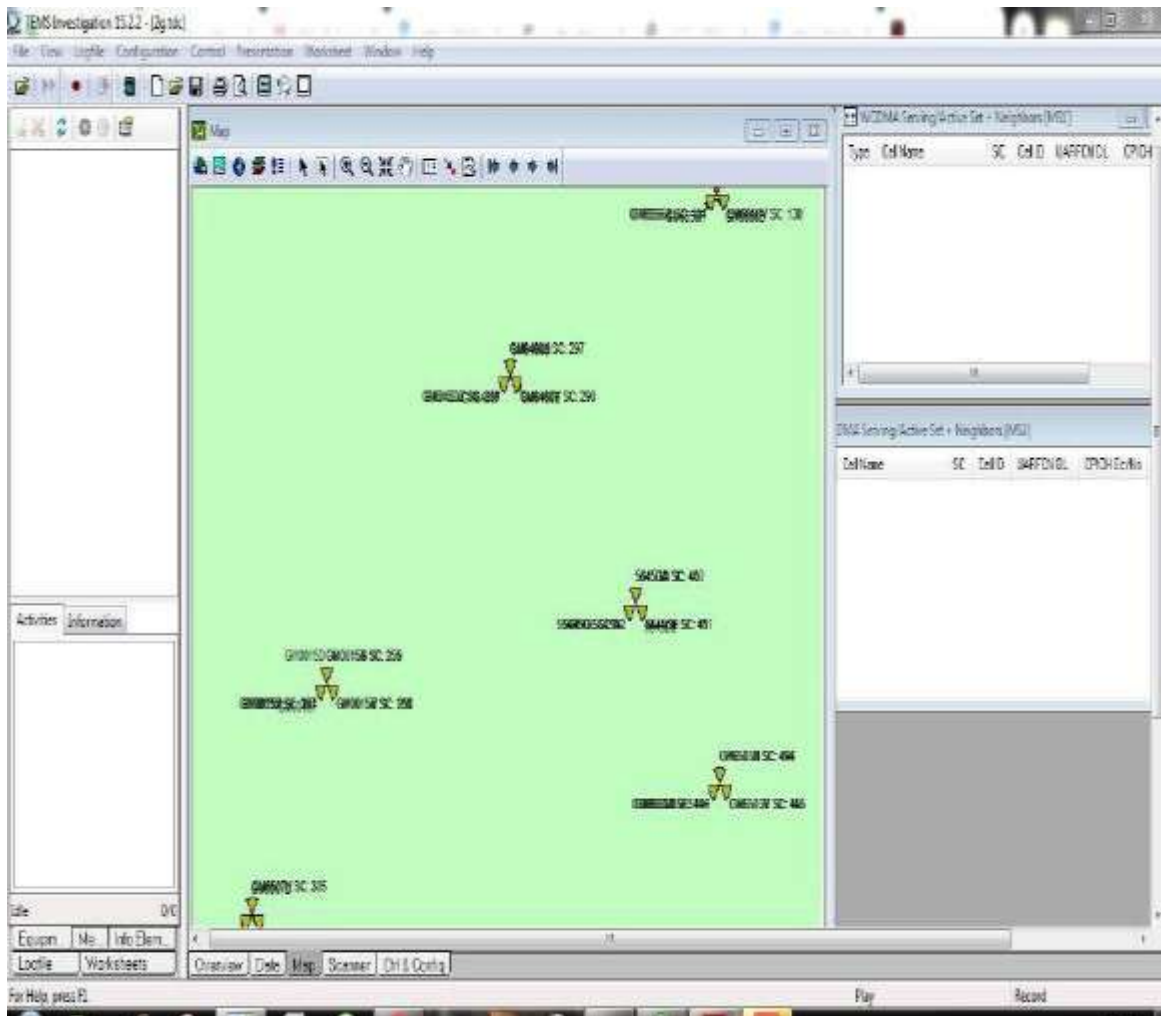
TEMS Investigation 15.2.2 - [2g.tdc]

File View Logfile Configuration Control Presentation Worksheet Window Help

Map

WCDMA Serving/Active Set + Neighbors [MS1]

Type Cell Name SC Cell ID UARFCN DL CPICH

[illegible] SC: 130

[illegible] SC: 297

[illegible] SC: 290

DMA Serving/Active Set + Neighbors [MS2]

Cell Name SC Cell ID UARFCN DL CPICH Ec/No

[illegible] SC: 460

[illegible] SC: 451

Activities Information

GH0015 GM0015 SC: 256

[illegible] SC: 250

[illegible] SC: 494

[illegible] SC: 446

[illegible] SC: 335

Idle 0/0

Equipm Me Info Elem

Logfile Worksheets

Overview Data Map Scanner DH & Config

For Help, press F1

Play

Record